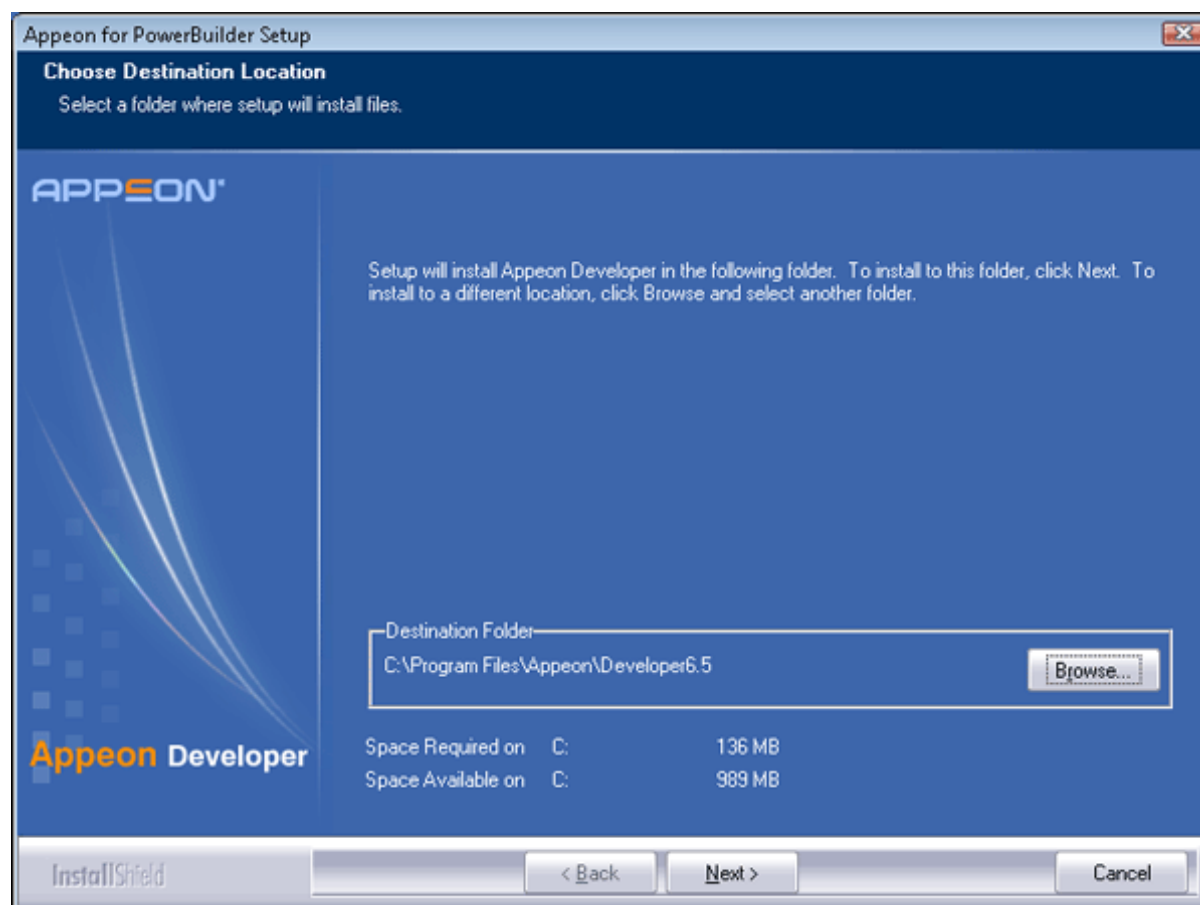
Appeon for PowerBuilder Setup

Choose Destination Location

Select a folder where setup will install files.

APPEON

Setup will install Appeon Developer in the following folder. To install to this folder, click Next. To install to a different location, click Browse and select another folder.

Destination Folder

C:\Program Files\Appeon\Developer6.5

Browse...

Appeon Developer

Space Required on C: 136 MB

Space Available on C: 989 MB

InstallShield

< Back

Next >

Cancel